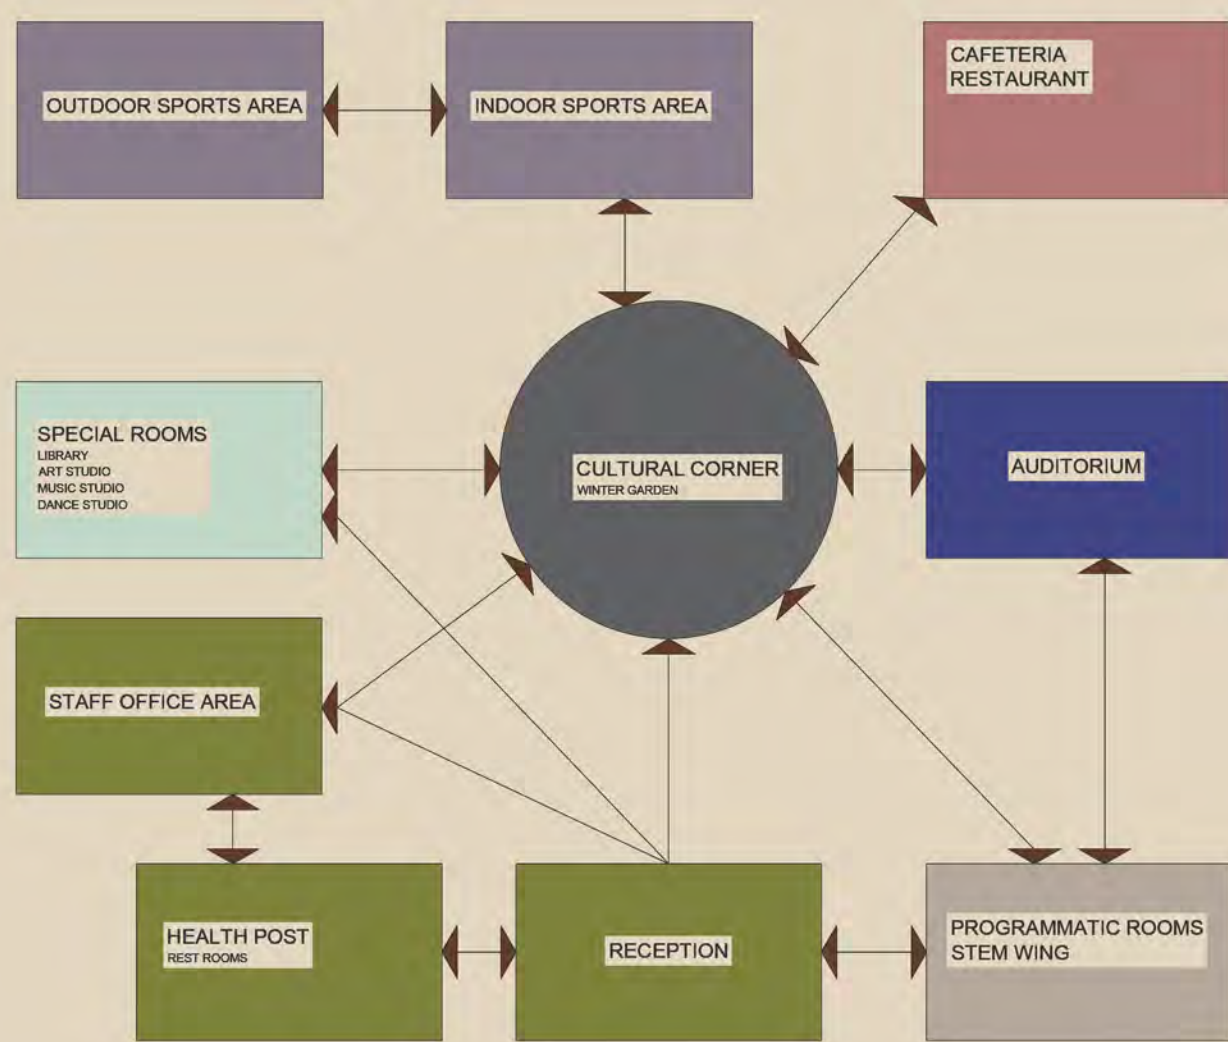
OUTDOOR SPORTS AREA

INDOOR SPORTS AREA

CAFETERIA
RESTAURANT

SPECIAL ROOMS
LIBRARY
ART STUDIO
MUSIC STUDIO
DANCE STUDIO

CULTURAL CORNER
WINTER GARDEN

AUDITORIUM

STAFF OFFICE AREA

HEALTH POST
REST ROOMS

RECEPTION

PROGRAMMATIC ROOMS
STEM WING